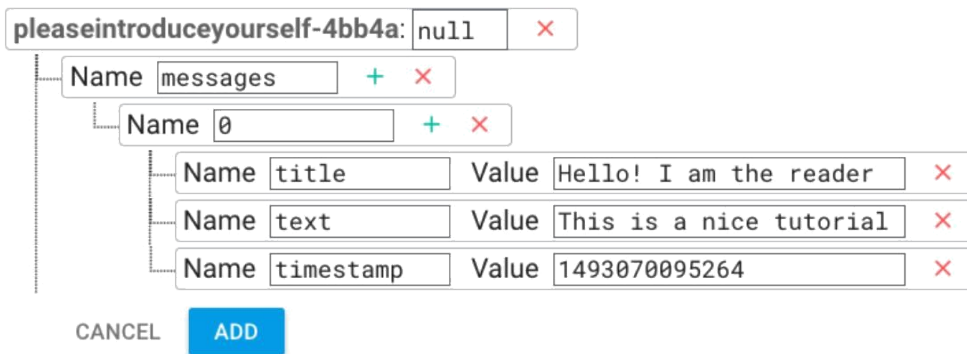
pleaseintroduceyourself-4bb4a: null ×

Name messages + ×

Name 0 + ×

Name title Value Hello! I am the reader ×

Name text Value This is a nice tutorial ×

Name timestamp Value 1493070095264 ×

CANCEL ADD